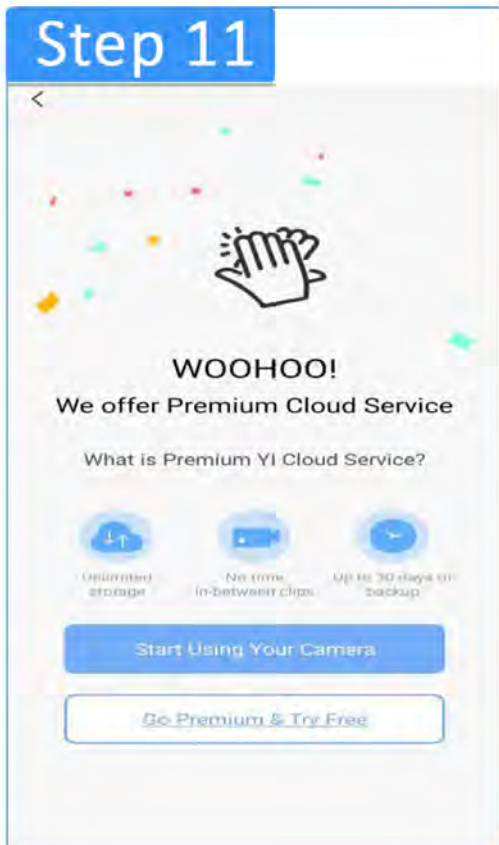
Step 11

<

WOOHOO!
We offer Premium Cloud Service

What is Premium YI Cloud Service?

Unlimited storage

No time in-between clips

Up to 30 days of backup

Start Using Your Camera

Go Premium & Try Free